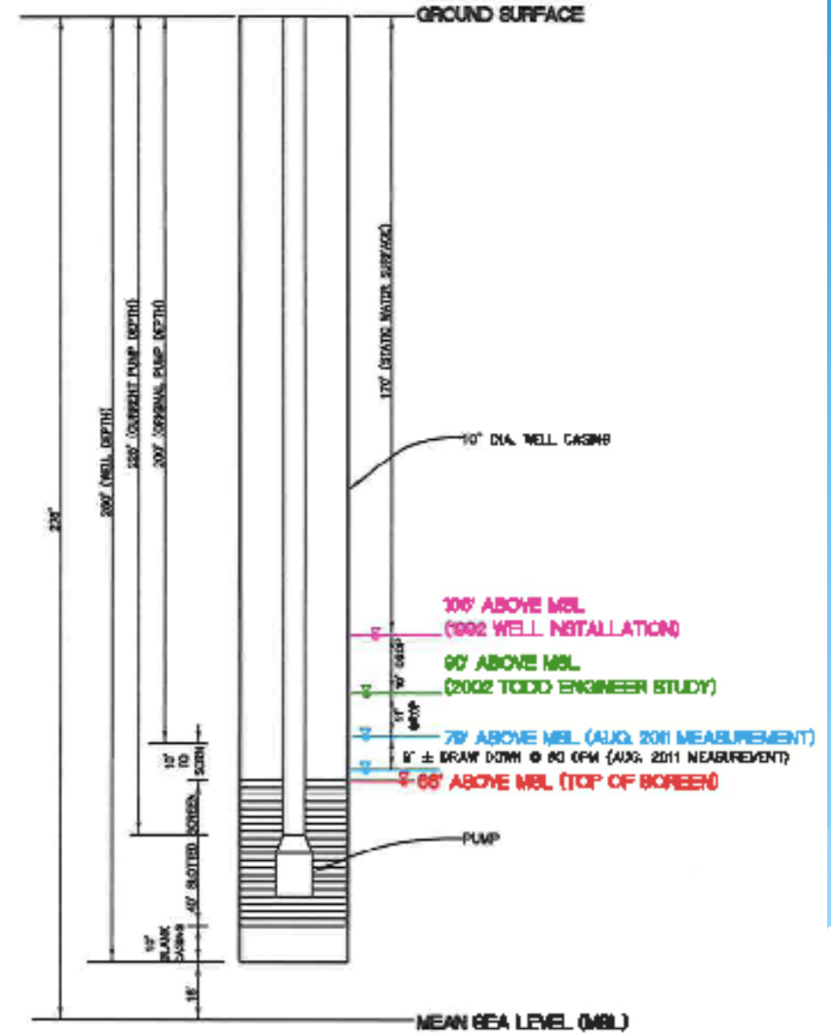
GROUND SURFACE

225'

260' (WELL DEPTH)

232' (CURRENT PUMP DEPTH)

200' (ORIGINAL PUMP DEPTH)

170' (STATIC WATER SURFACE)

10" DIA. WELL CASING

106' ABOVE MSL
(1992 WELL INSTALLATION)

90' ABOVE MSL
(2002 TODD ENGINEER STUDY)

79' ABOVE MSL (AUG. 2011 MEASUREMENT)

8' ± DRAW DOWN @ 60 GPM (AUG. 2011 MEASUREMENT)

66' ABOVE MSL (TOP OF SCREEN)

16' DROP

11' DROP

10' TO SCRN

SCREEN

40' SLOTTED

10' BLANK CASING

16'

PUMP

MEAN SEA LEVEL (MSL)